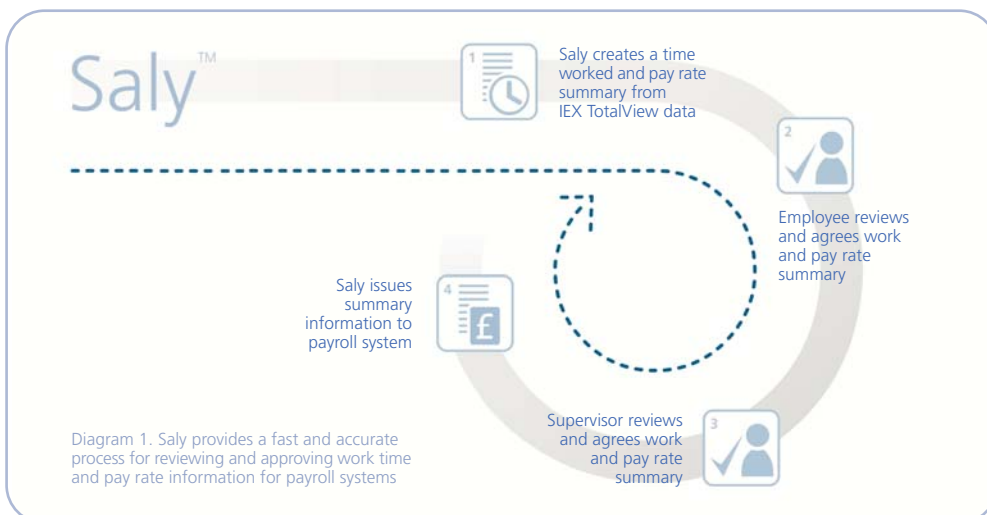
Saly™

1

Saly creates a time worked and pay rate summary from IEX TotalView data

2

Employee reviews and agrees work and pay rate summary

3

Supervisor reviews and agrees work and pay rate summary

4

£

Saly issues summary information to payroll system

Diagram 1. Saly provides a fast and accurate process for reviewing and approving work time and pay rate information for payroll systems